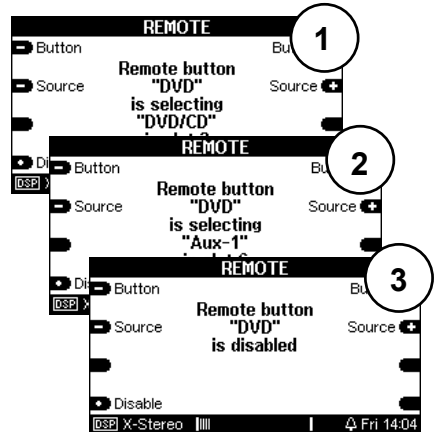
REMOTE
Button
Bu
1
Remote button
"DVD"
is selecting
"DVD/CD"
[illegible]
Source
Source
Di
DSP

REMOTE
Button
Bu
2
Remote button
"DVD"
is selecting
"Aux-1"
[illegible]
Source
Source
Di
DSP

REMOTE
Button
Bu
3
Remote button
"DVD"
is disabled
Source
Source
Disable
DSP X-Stereo
Fri 14:04